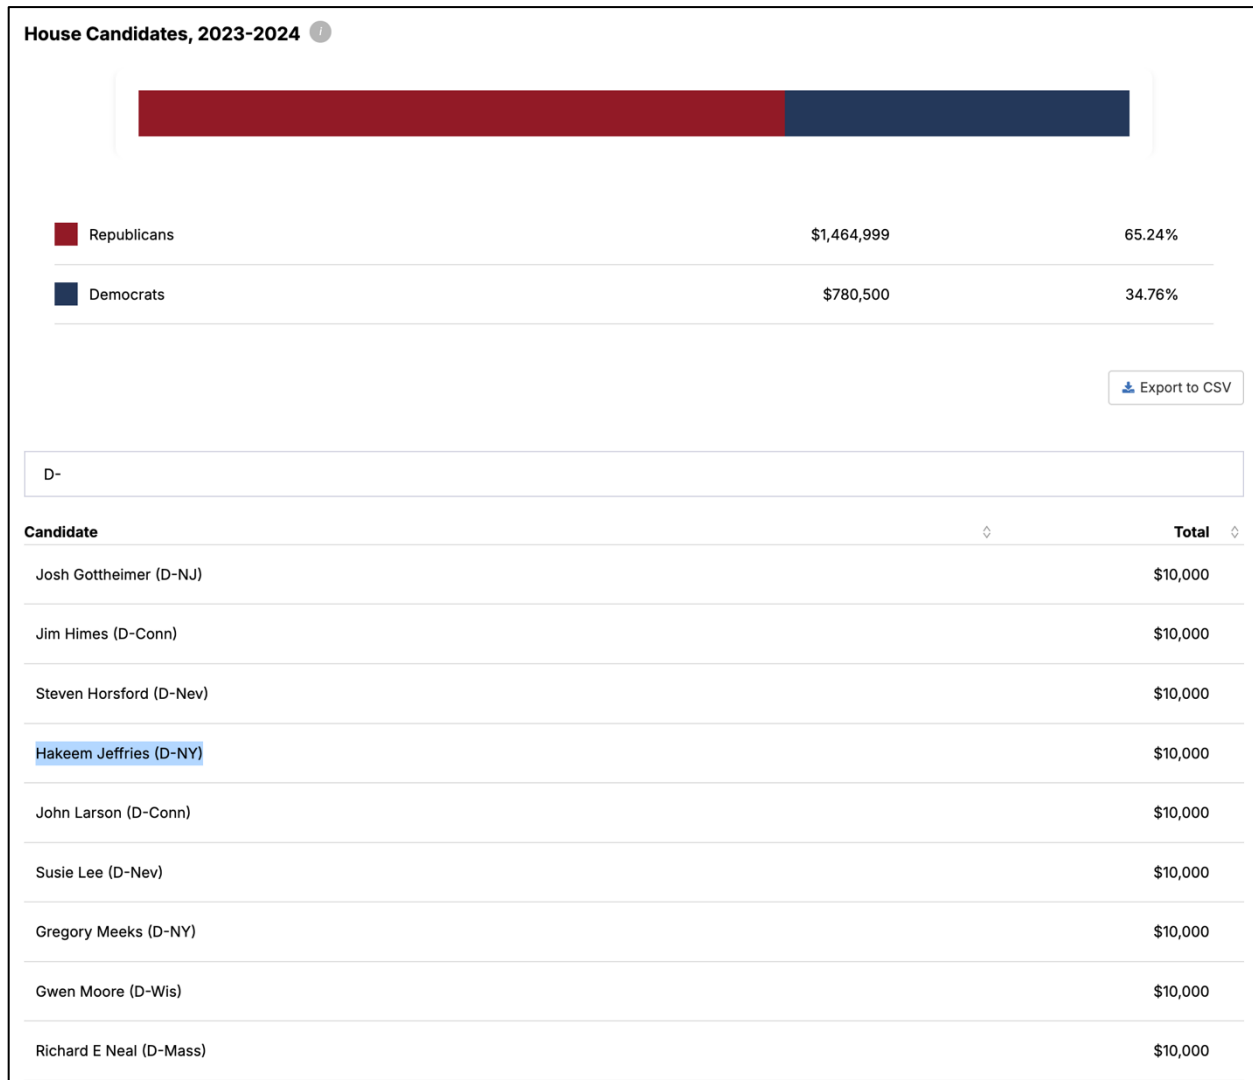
House Candidates, 2023-2024

| | | |
|---|---|---|
| Republicans | $1,464,999 | 65.24% |
| Democrats | $780,500 | 34.76% |

Export to CSV

D-

| Candidate | Total |
|---|---|
| Josh Gottheimer (D-NJ) | $10,000 |
| Jim Himes (D-Conn) | $10,000 |
| Steven Horsford (D-Nev) | $10,000 |
| Hakeem Jeffries (D-NY) | $10,000 |
| John Larson (D-Conn) | $10,000 |
| Susie Lee (D-Nev) | $10,000 |
| Gregory Meeks (D-NY) | $10,000 |
| Gwen Moore (D-Wis) | $10,000 |
| Richard E Neal (D-Mass) | $10,000 |